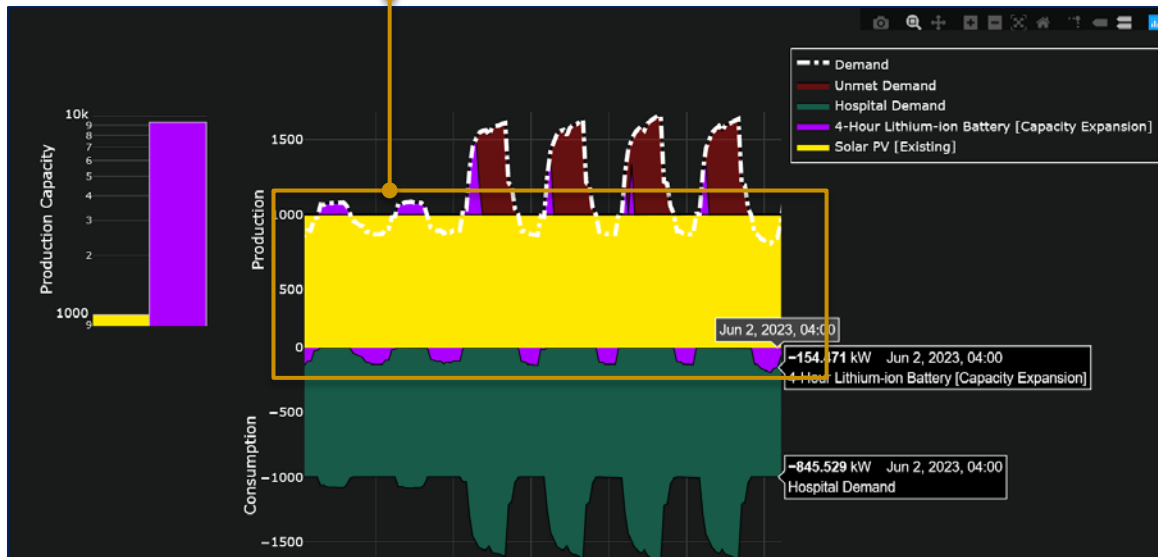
Demand
Unmet Demand
Hospital Demand
4-Hour Lithium-ion Battery [Capacity Expansion]
Solar PV [Existing]

10k
9
8
7
6
5
4
3
2
1000
9
Production Capacity

1500
1000
500
0
−500
−1000
−1500
Production
Consumption

Jun 2, 2023, 04:00
−154.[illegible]71 kW Jun 2, 2023, 04:00
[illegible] Lithium-ion Battery [Capacity Expansion]
−845.529 kW Jun 2, 2023, 04:00
Hospital Demand